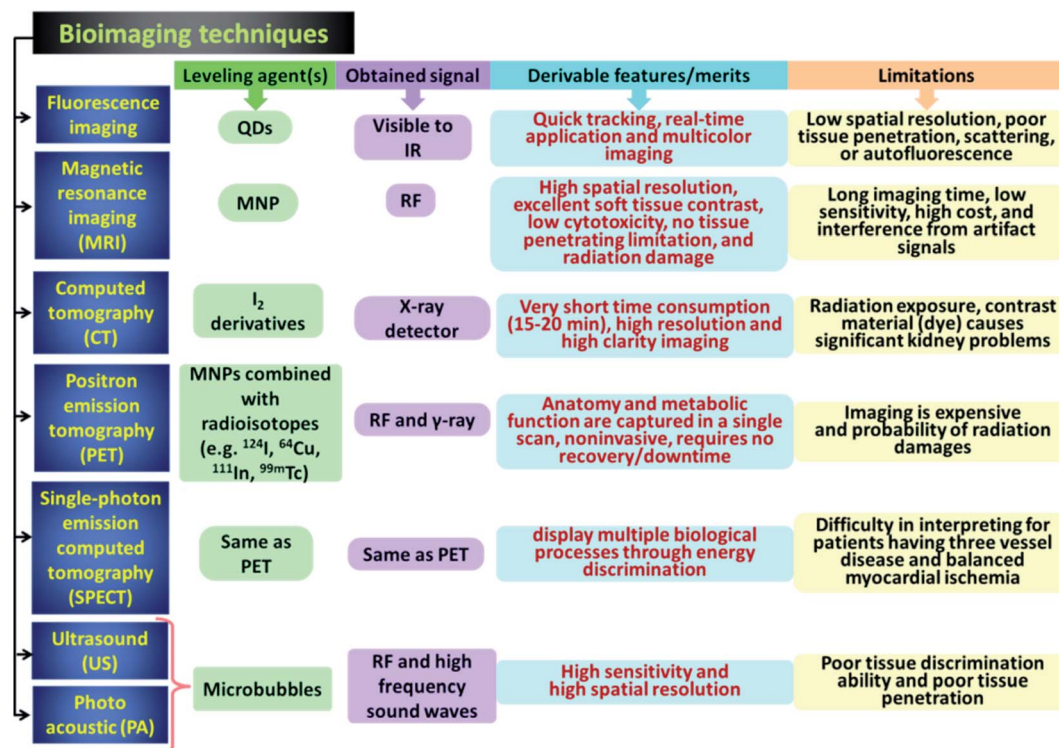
Bioimaging techniques

| | Leveling agent(s) | Obtained signal | Derivable features/merits | Limitations |
|---|---|---|---|---|
| Fluorescence imaging | QDs | Visible to IR | Quick tracking, real-time application and multicolor imaging | Low spatial resolution, poor tissue penetration, scattering, or autofluorescence |
| Magnetic resonance imaging (MRI) | MNP | RF | High spatial resolution, excellent soft tissue contrast, low cytotoxicity, no tissue penetrating limitation, and radiation damage | Long imaging time, low sensitivity, high cost, and interference from artifact signals |
| Computed tomography (CT) | $I_2$ derivatives | X-ray detector | Very short time consumption (15-20 min), high resolution and high clarity imaging | Radiation exposure, contrast material (dye) causes significant kidney problems |
| Positron emission tomography (PET) | MNPs combined with radioisotopes (e.g. $^{124}I$, $^{64}Cu$, $^{111}In$, $^{99m}Tc$) | RF and γ-ray | Anatomy and metabolic function are captured in a single scan, noninvasive, requires no recovery/downtime | Imaging is expensive and probability of radiation damages |
| Single-photon emission computed tomography (SPECT) | Same as PET | Same as PET | display multiple biological processes through energy discrimination | Difficulty in interpreting for patients having three vessel disease and balanced myocardial ischemia |
| Ultrasound (US) / Photo acoustic (PA) | Microbubbles | RF and high frequency sound waves | High sensitivity and high spatial resolution | Poor tissue discrimination ability and poor tissue penetration |